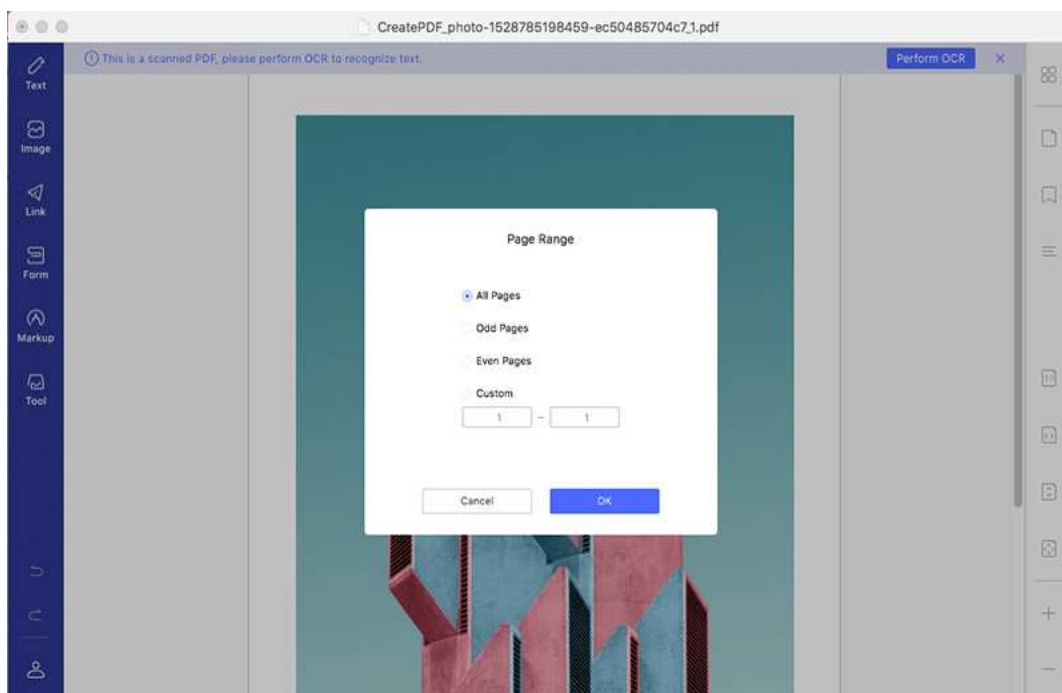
CreatePDF_photo-1528785198459-ec50485704c7_1.pdf

This is a scanned PDF, please perform OCR to recognize text.

Perform OCR

Text

Image

Link

Form

Markup

Tool

Page Range

All Pages

Odd Pages

Even Pages

Custom

1 – 1

Cancel

OK